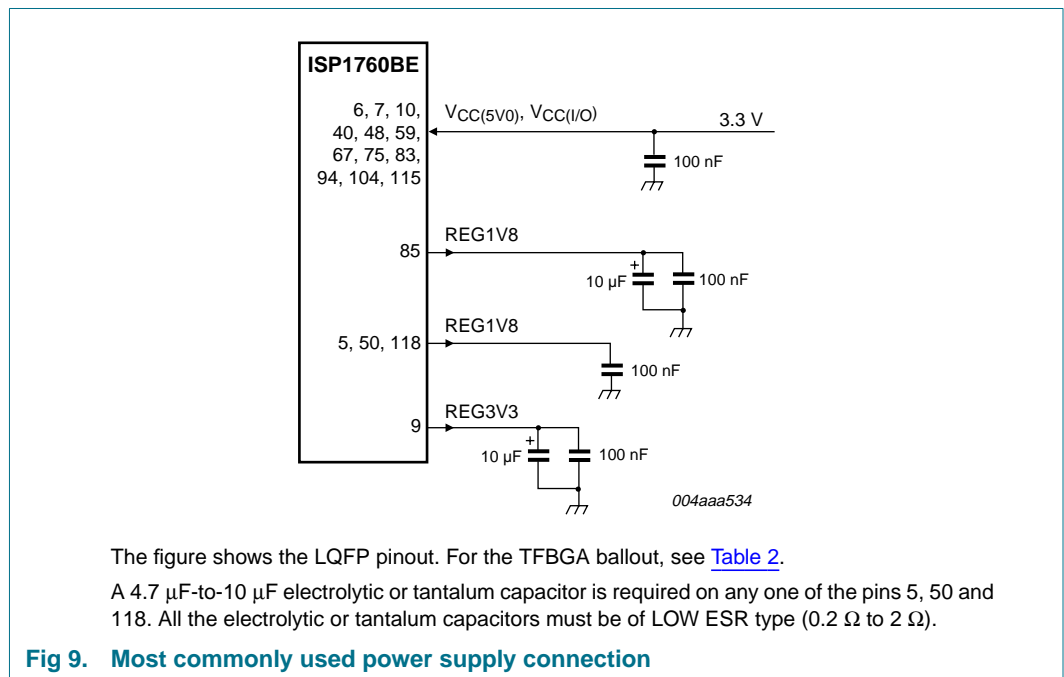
ISP1760BE

6, 7, 10, 40, 48, 59, 67, 75, 83, 94, 104, 115

$V_{CC(5V0)}$, $V_{CC(I/O)}$

3.3 V

100 nF

REG1V8

85

+

10 μF

100 nF

REG1V8

5, 50, 118

100 nF

REG3V3

9

+

10 μF

100 nF

004aaa534

The figure shows the LQFP pinout. For the TFBGA ballout, see Table 2.

A 4.7 μF-to-10 μF electrolytic or tantalum capacitor is required on any one of the pins 5, 50 and 118. All the electrolytic or tantalum capacitors must be of LOW ESR type (0.2 Ω to 2 Ω).

Fig 9. Most commonly used power supply connection